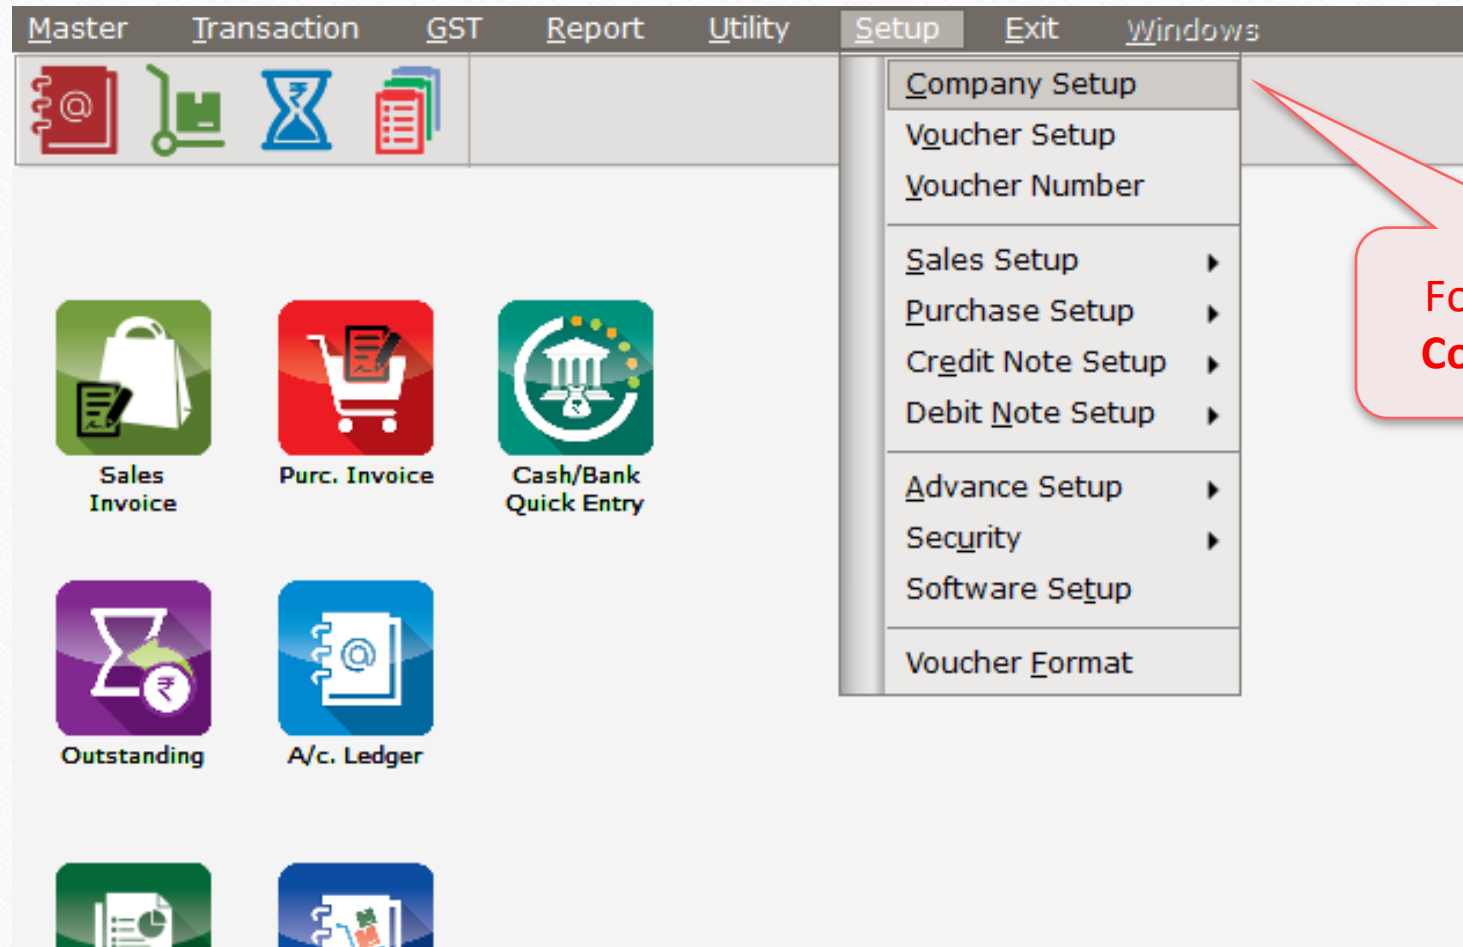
Master Transaction GST Report Utility Setup Exit Windows

Company Setup
Voucher Setup
Voucher Number
Sales Setup
Purchase Setup
Credit Note Setup
Debit Note Setup
Advance Setup
Security
Software Setup
Voucher Format

Sales Invoice
Purc. Invoice
Cash/Bank Quick Entry
Outstanding
A/c. Ledger

Fo
Co